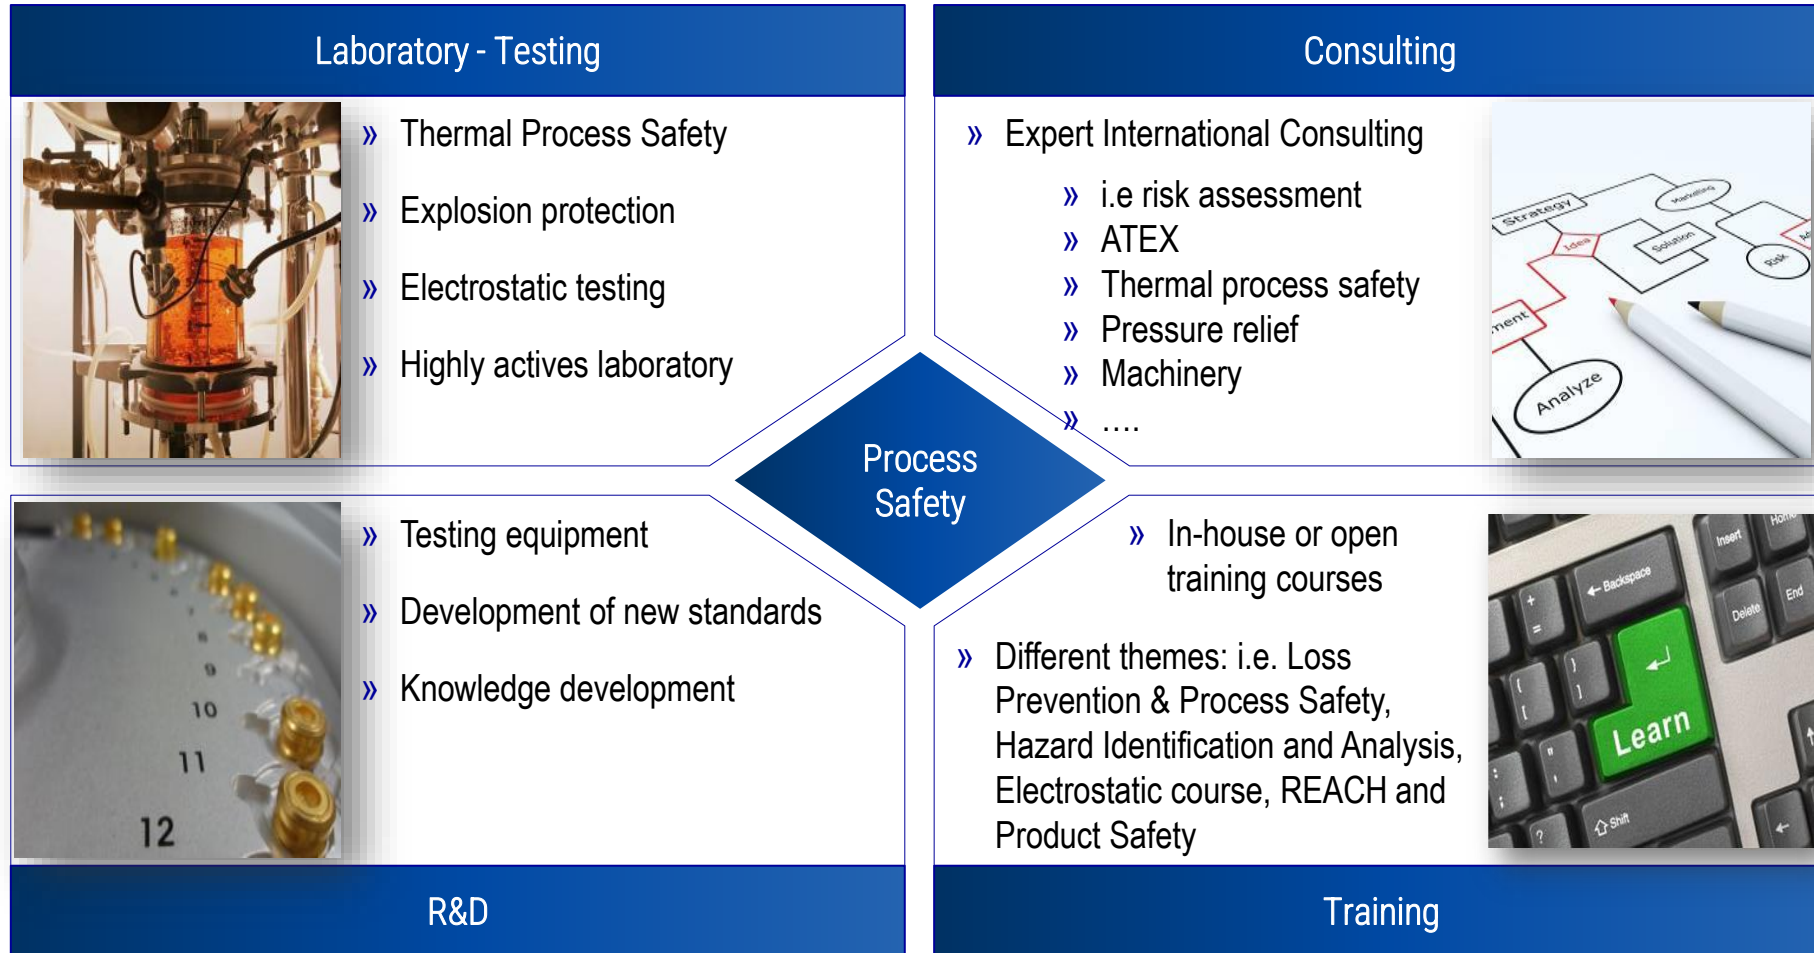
Laboratory - Testing

» Thermal Process Safety
» Explosion protection
» Electrostatic testing
» Highly actives laboratory

Consulting

» Expert International Consulting
» i.e risk assessment
» ATEX
» Thermal process safety
» Pressure relief
» Machinery
» ....

Strategy
Marketing
Idea
Solution
Risk
ment
Analyze

Process Safety

» Testing equipment
» Development of new standards
» Knowledge development

9
10
11
12

» In-house or open training courses
» Different themes: i.e. Loss Prevention & Process Safety, Hazard Identification and Analysis, Electrostatic course, REACH and Product Safety

Insert
Home
Backspace
Delete
End
Learn
Shift

R&D

Training